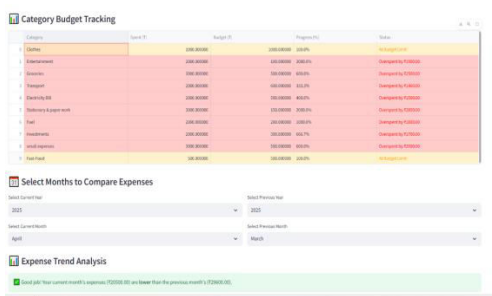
Category Budget Tracking

| | Category | Spent (₹) | Budget (₹) | Progress (%) | Status |
|---|---|---|---|---|---|
| 0 | Clothes | 1000.000000 | 1000.000000 | 100.0% | At budget Limit |
| 1 | Entertainment | 2000.000000 | 100.000000 | 2000.0% | Overspent by ₹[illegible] |
| 2 | Groceries | 2000.000000 | 500.000000 | 400.0% | Overspent by ₹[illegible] |
| 3 | Transport | 2000.000000 | 500.000000 | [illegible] | Overspent by ₹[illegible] |
| 4 | Electricity Bill | 2000.000000 | 500.000000 | 400.0% | Overspent by ₹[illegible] |
| 5 | Stationary & paper work | 2000.000000 | 100.000000 | 2000.0% | Overspent by ₹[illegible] |
| 6 | Fuel | 2000.000000 | 200.000000 | 1000.0% | Overspent by ₹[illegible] |
| 7 | Investments | 2000.000000 | 300.000000 | 666.7% | Overspent by ₹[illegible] |
| 8 | small expenses | 2000.000000 | 500.000000 | 400.0% | Overspent by ₹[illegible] |
| 9 | Fast Food | 500.000000 | 500.000000 | 100.0% | At budget Limit |

Select Months to Compare Expenses

Select Current Year
2025

Select Previous Year
2025

Select Current Month
April

Select Previous Month
March

Expense Trend Analysis

Good job! Your current month's expenses (₹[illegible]) are lower than the previous month's (₹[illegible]).